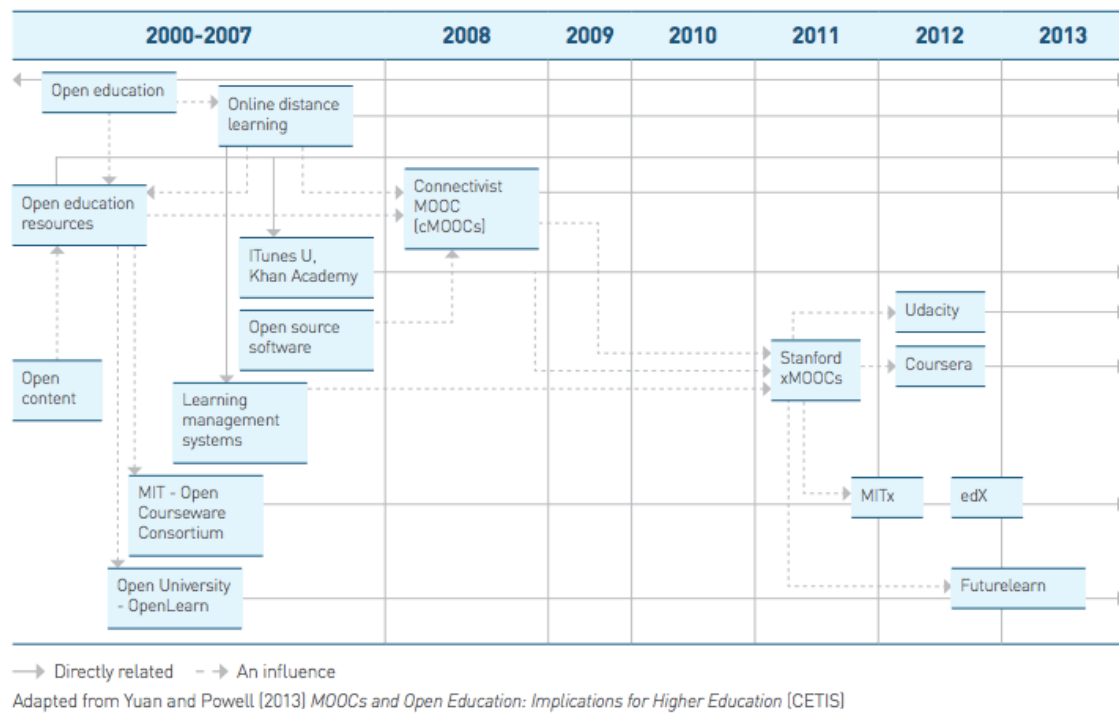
| 2000-2007 | 2008 | 2009 | 2010 | 2011 | 2012 | 2013 |
|---|---|---|---|---|---|---|

Open education

Online distance learning

Open education resources

Connectivist MOOC (cMOOCs)

ITunes U, Khan Academy

Open source software

Udacity

Open content

Stanford xMOOCs

Coursera

Learning management systems

MIT - Open Courseware Consortium

MITx

edX

Open University - OpenLearn

Futurelearn

Directly related  An influence

Adapted from Yuan and Powell (2013) *MOOCs and Open Education: Implications for Higher Education* (CETIS)